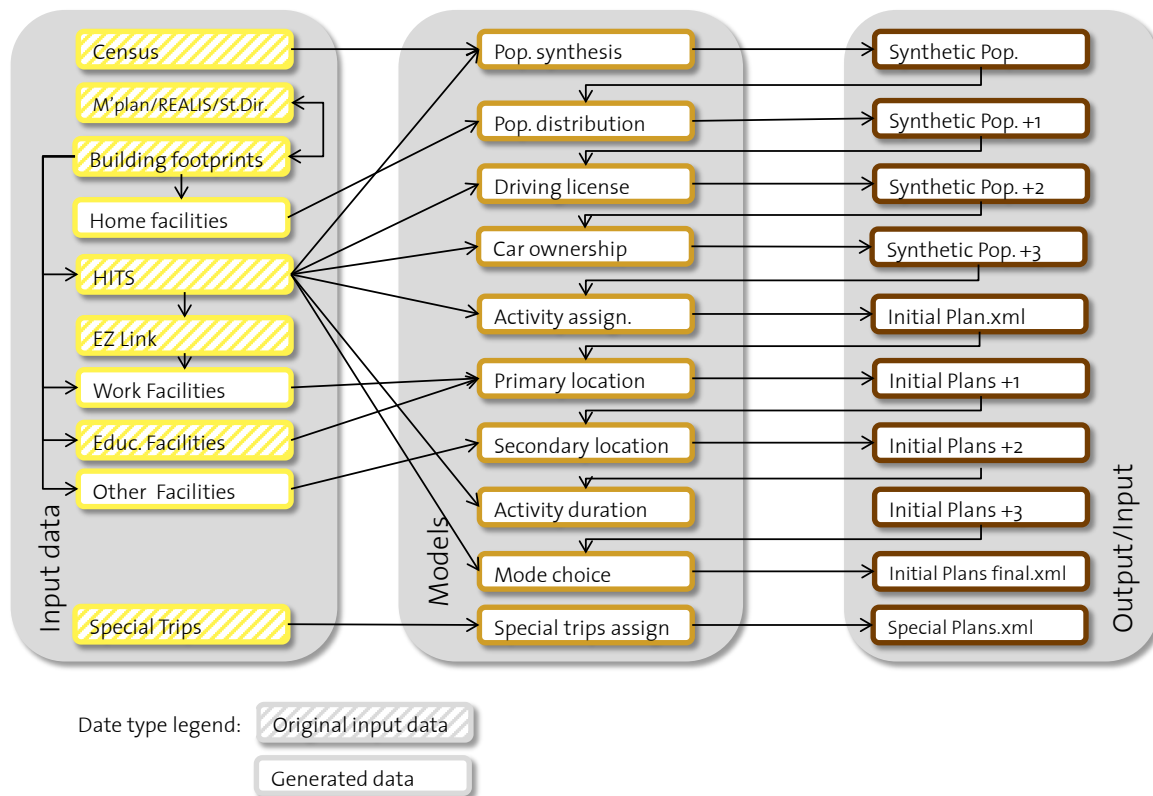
Input data

Census

M'plan/REALIS/St.Dir.

Building footprints

Home facilities

HITS

EZ Link

Work Facilities

Educ. Facilities

Other Facilities

Special Trips

Models

Pop. synthesis

Pop. distribution

Driving license

Car ownership

Activity assign.

Primary location

Secondary location

Activity duration

Mode choice

Special trips assign

Output/Input

Synthetic Pop.

Synthetic Pop. +1

Synthetic Pop. +2

Synthetic Pop. +3

Initial Plan.xml

Initial Plans +1

Initial Plans +2

Initial Plans +3

Initial Plans final.xml

Special Plans.xml

Date type legend: Original input data

Generated data